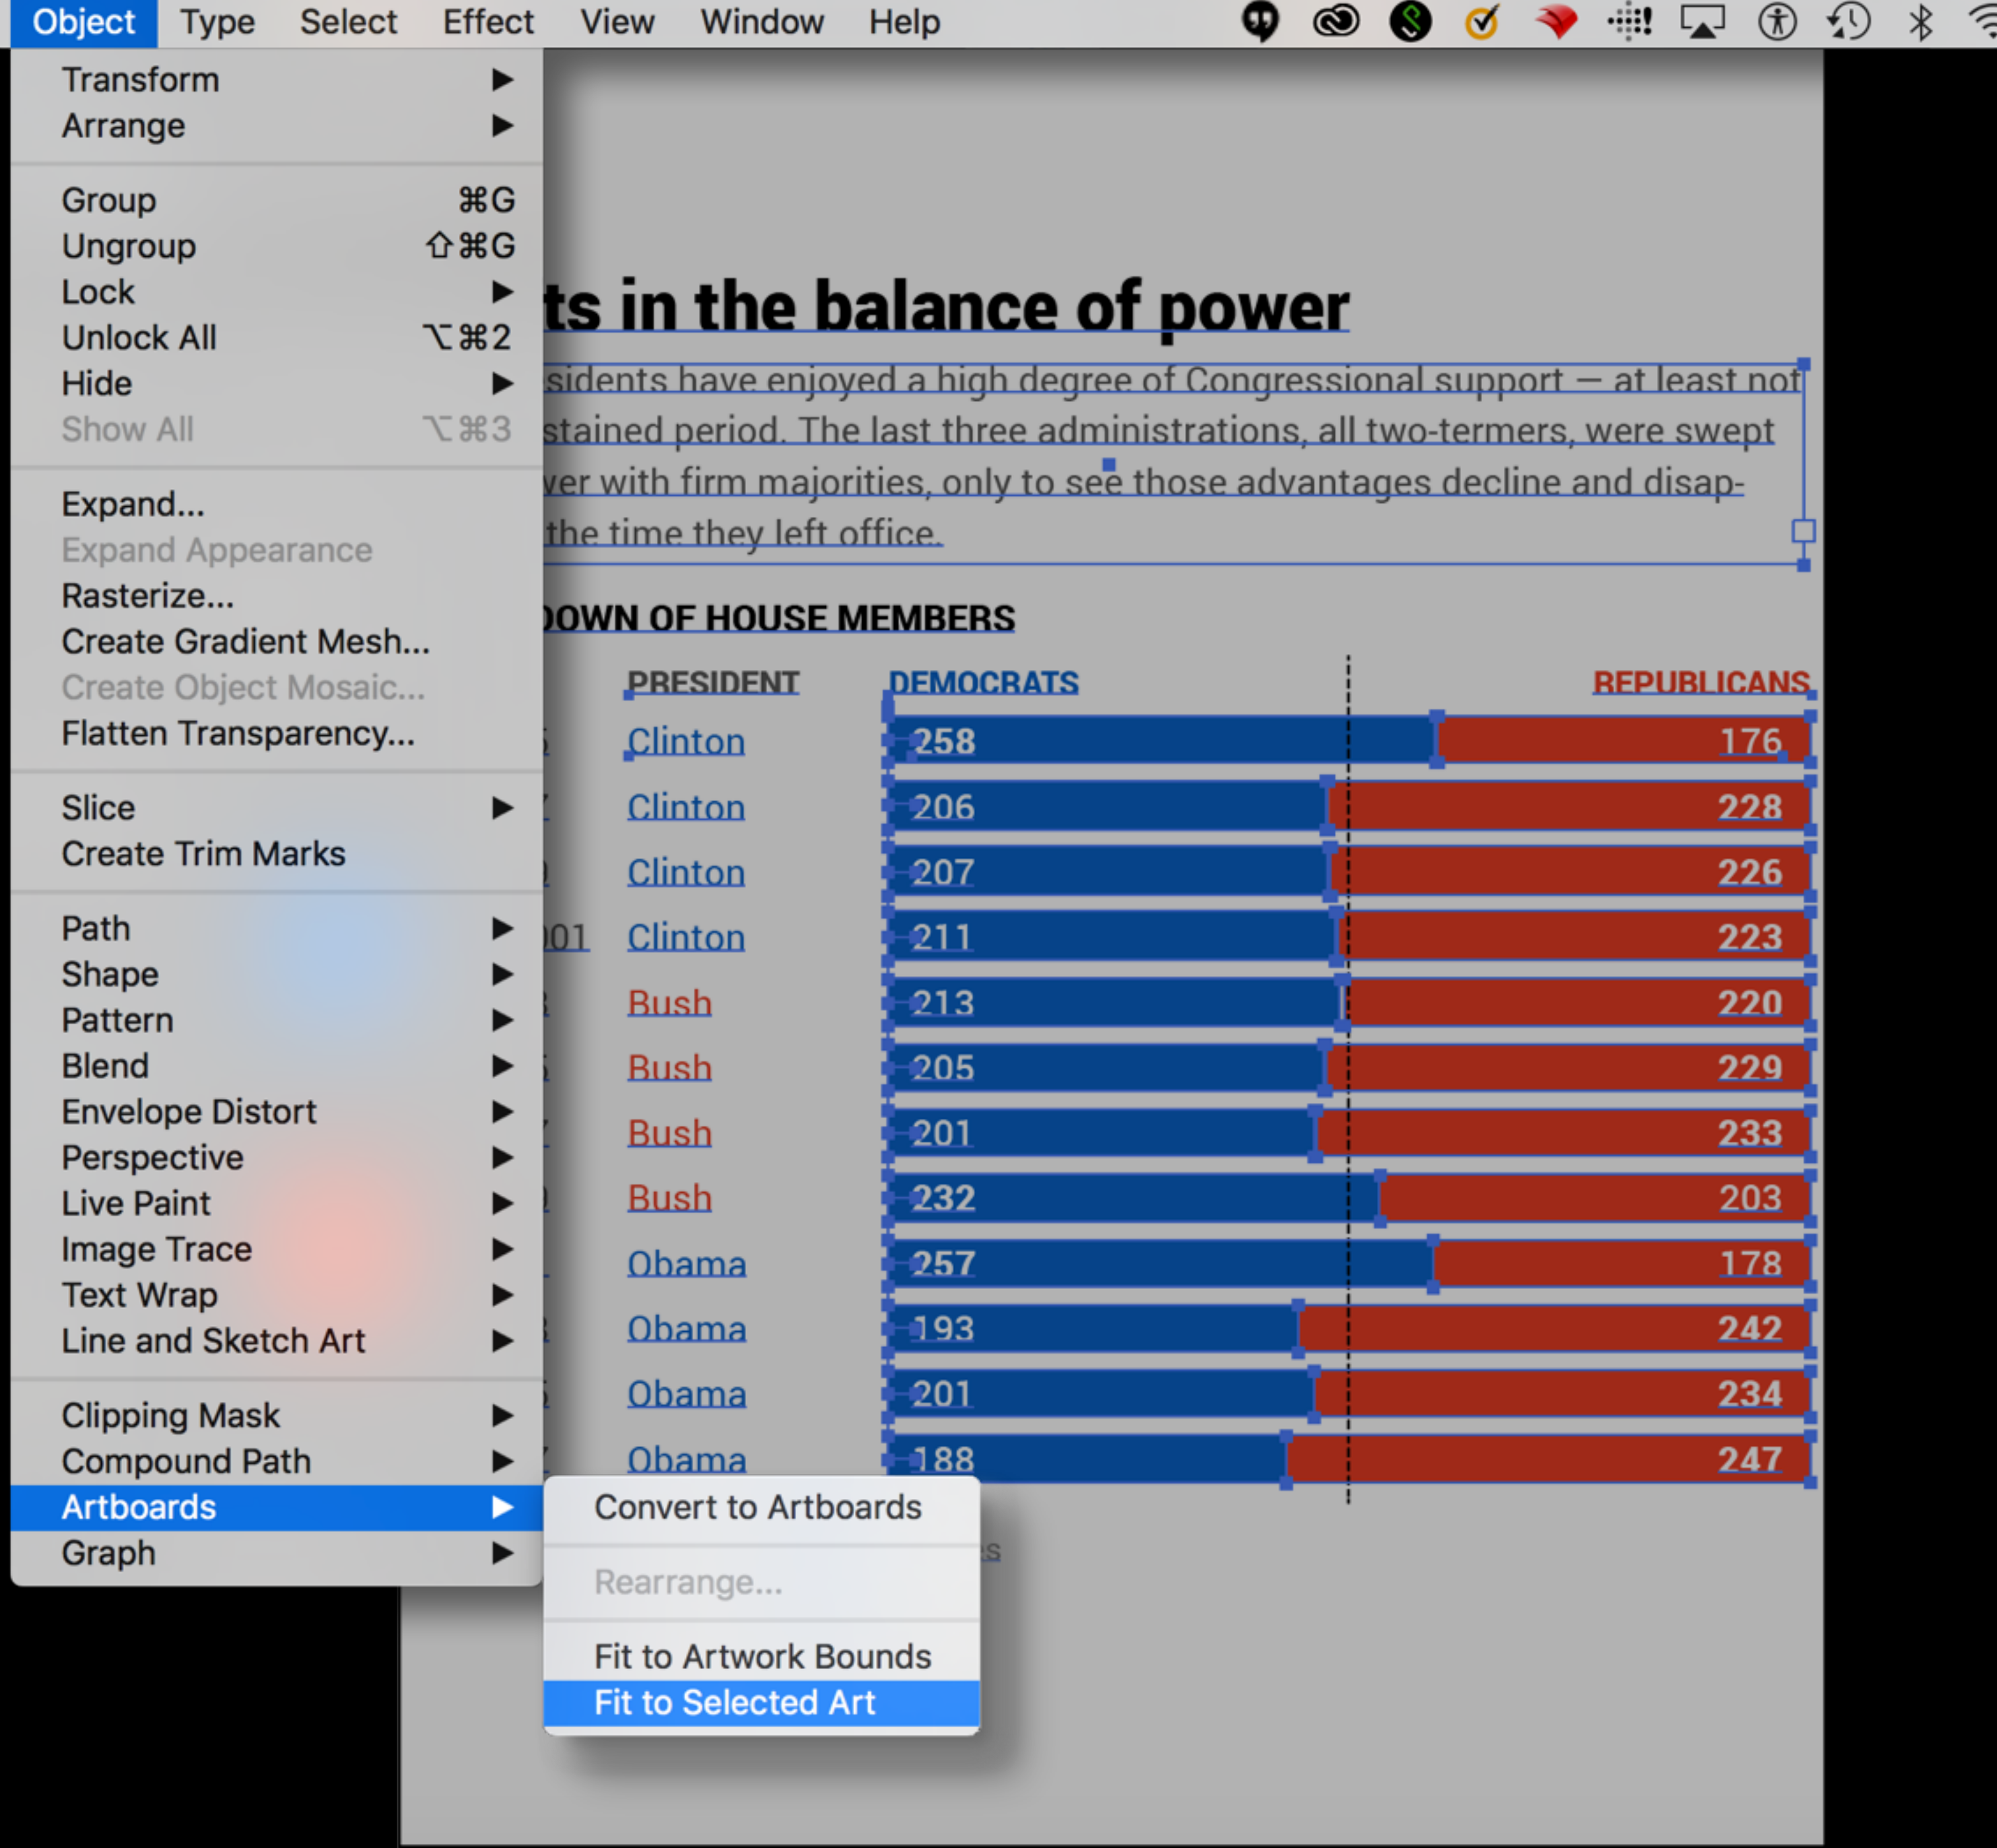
Object Type Select Effect View Window Help

Transform ▶
Arrange ▶

Group ⌘G
Ungroup ⇧⌘G
Lock ▶
Unlock All ⌥⌘2
Hide ▶
Show All ⌥⌘3

Expand...
Expand Appearance
Rasterize...
Create Gradient Mesh...
Create Object Mosaic...
Flatten Transparency...

Slice ▶
Create Trim Marks

Path ▶
Shape ▶
Pattern ▶
Blend ▶
Envelope Distort ▶
Perspective ▶
Live Paint ▶
Image Trace ▶
Text Wrap ▶
Line and Sketch Art ▶

Clipping Mask ▶
Compound Path ▶
Artboards ▶
Graph ▶

Convert to Artboards
Rearrange...
Fit to Artwork Bounds
Fit to Selected Art

ts in the balance of power

sidents have enjoyed a high degree of Congressional support — at least not stained period. The last three administrations, all two-termers, were swept ver with firm majorities, only to see those advantages decline and disap- the time they left office.

OWN OF HOUSE MEMBERS

| | PRESIDENT | DEMOCRATS | REPUBLICANS |
|---|---|---|---|
| | Clinton | 258 | 176 |
| | Clinton | 206 | 228 |
| | Clinton | 207 | 226 |
| 01 | Clinton | 211 | 223 |
| | Bush | 213 | 220 |
| | Bush | 205 | 229 |
| | Bush | 201 | 233 |
| | Bush | 232 | 203 |
| | Obama | 257 | 178 |
| | Obama | 193 | 242 |
| | Obama | 201 | 234 |
| | Obama | 188 | 247 |